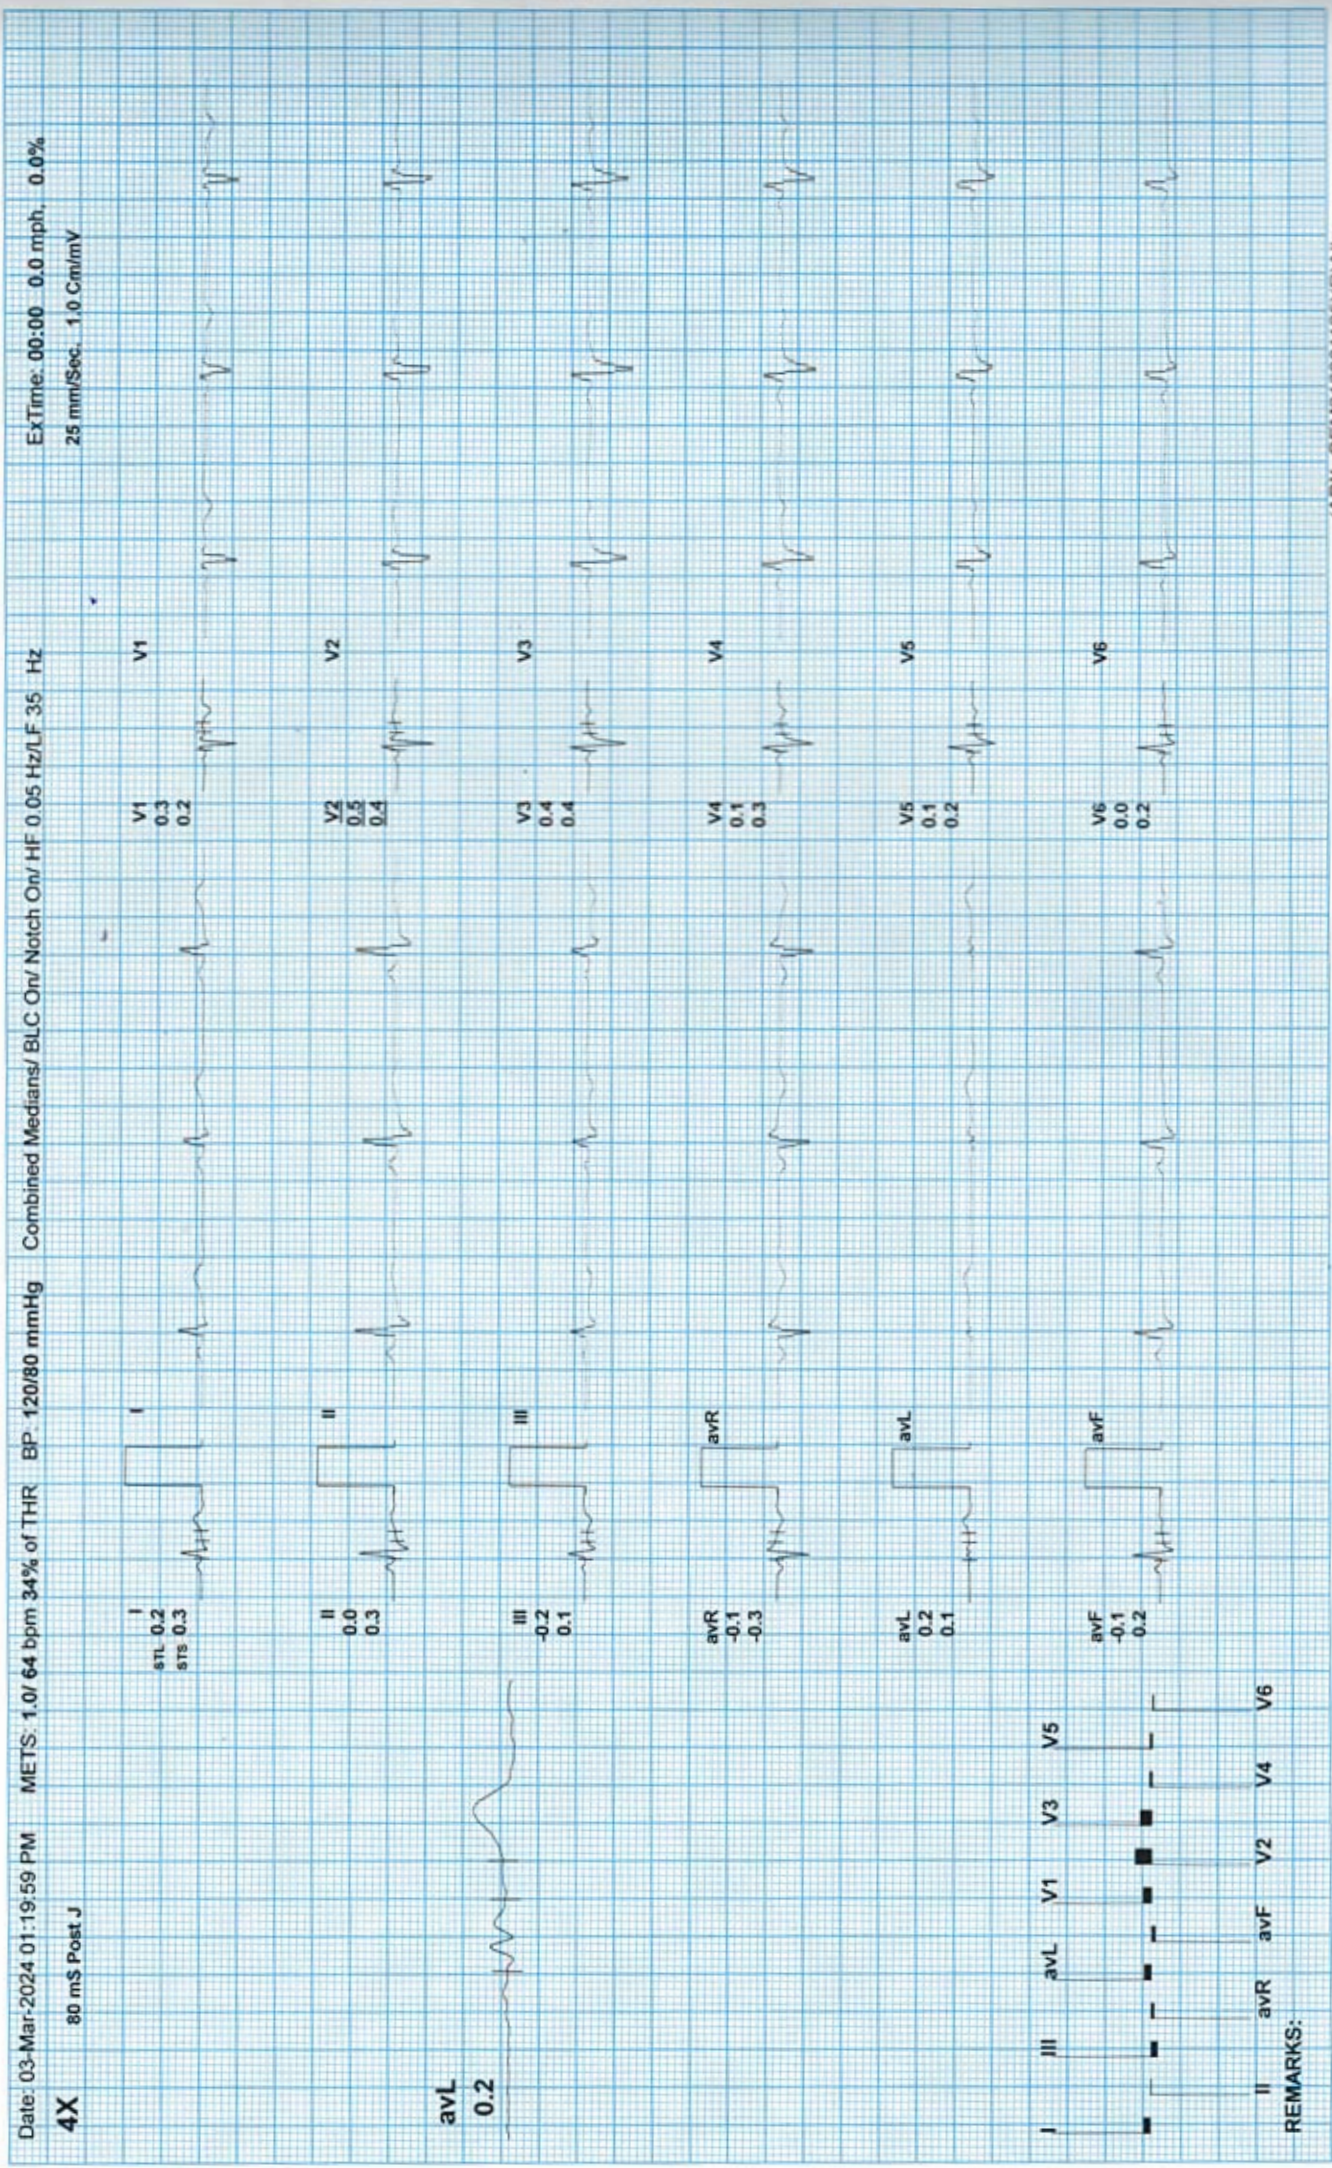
Date: 03-Mar-2024 01:19:59 PM METS: 1.0/ 64 bpm 34% of THR BP: 120/80 mmHg Combined Medians/ BLC On/ Notch On/ HF 0.05 Hz/LF 35 Hz ExTime: 00:00 0.0 mph, 0.0%

4X 80 mS Post J 25 mm/Sec. 1.0 Cm/mV

avL
0.2

I
STL 0.2
STS 0.3

I

II
0.0
0.3

II

III
-0.2
0.1

III

avR
-0.1
-0.3

avR

avL
0.2
0.1

avL

avF
-0.1
0.2

avF

V1
0.3
0.2

V1

V2
0.5
0.4

V2

V3
0.4
0.4

V3

V4
0.1
0.3

V4

V5
0.1
0.2

V5

V6
0.0
0.2

V6

I III avL V1 V3 V5

II avR avF V2 V4 V6

REMARKS: